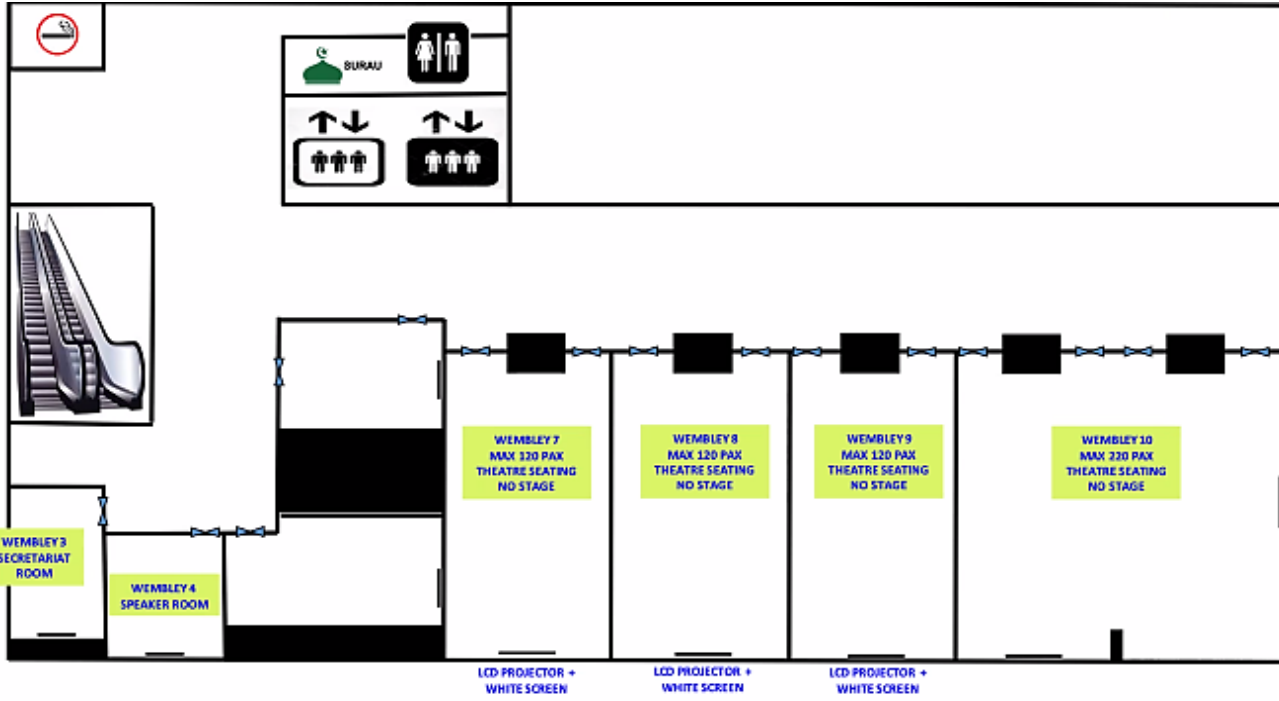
SURAU

WEMBLEY 7
MAX 120 PAX
THEATRE SEATING
NO STAGE

WEMBLEY 8
MAX 120 PAX
THEATRE SEATING
NO STAGE

WEMBLEY 9
MAX 120 PAX
THEATRE SEATING
NO STAGE

WEMBLEY 10
MAX 220 PAX
THEATRE SEATING
NO STAGE

WEMBLEY 3
SECRETARIAT
ROOM

WEMBLEY 4
SPEAKER ROOM

LCD PROJECTOR +
WHITE SCREEN

LCD PROJECTOR +
WHITE SCREEN

LCD PROJECTOR +
WHITE SCREEN